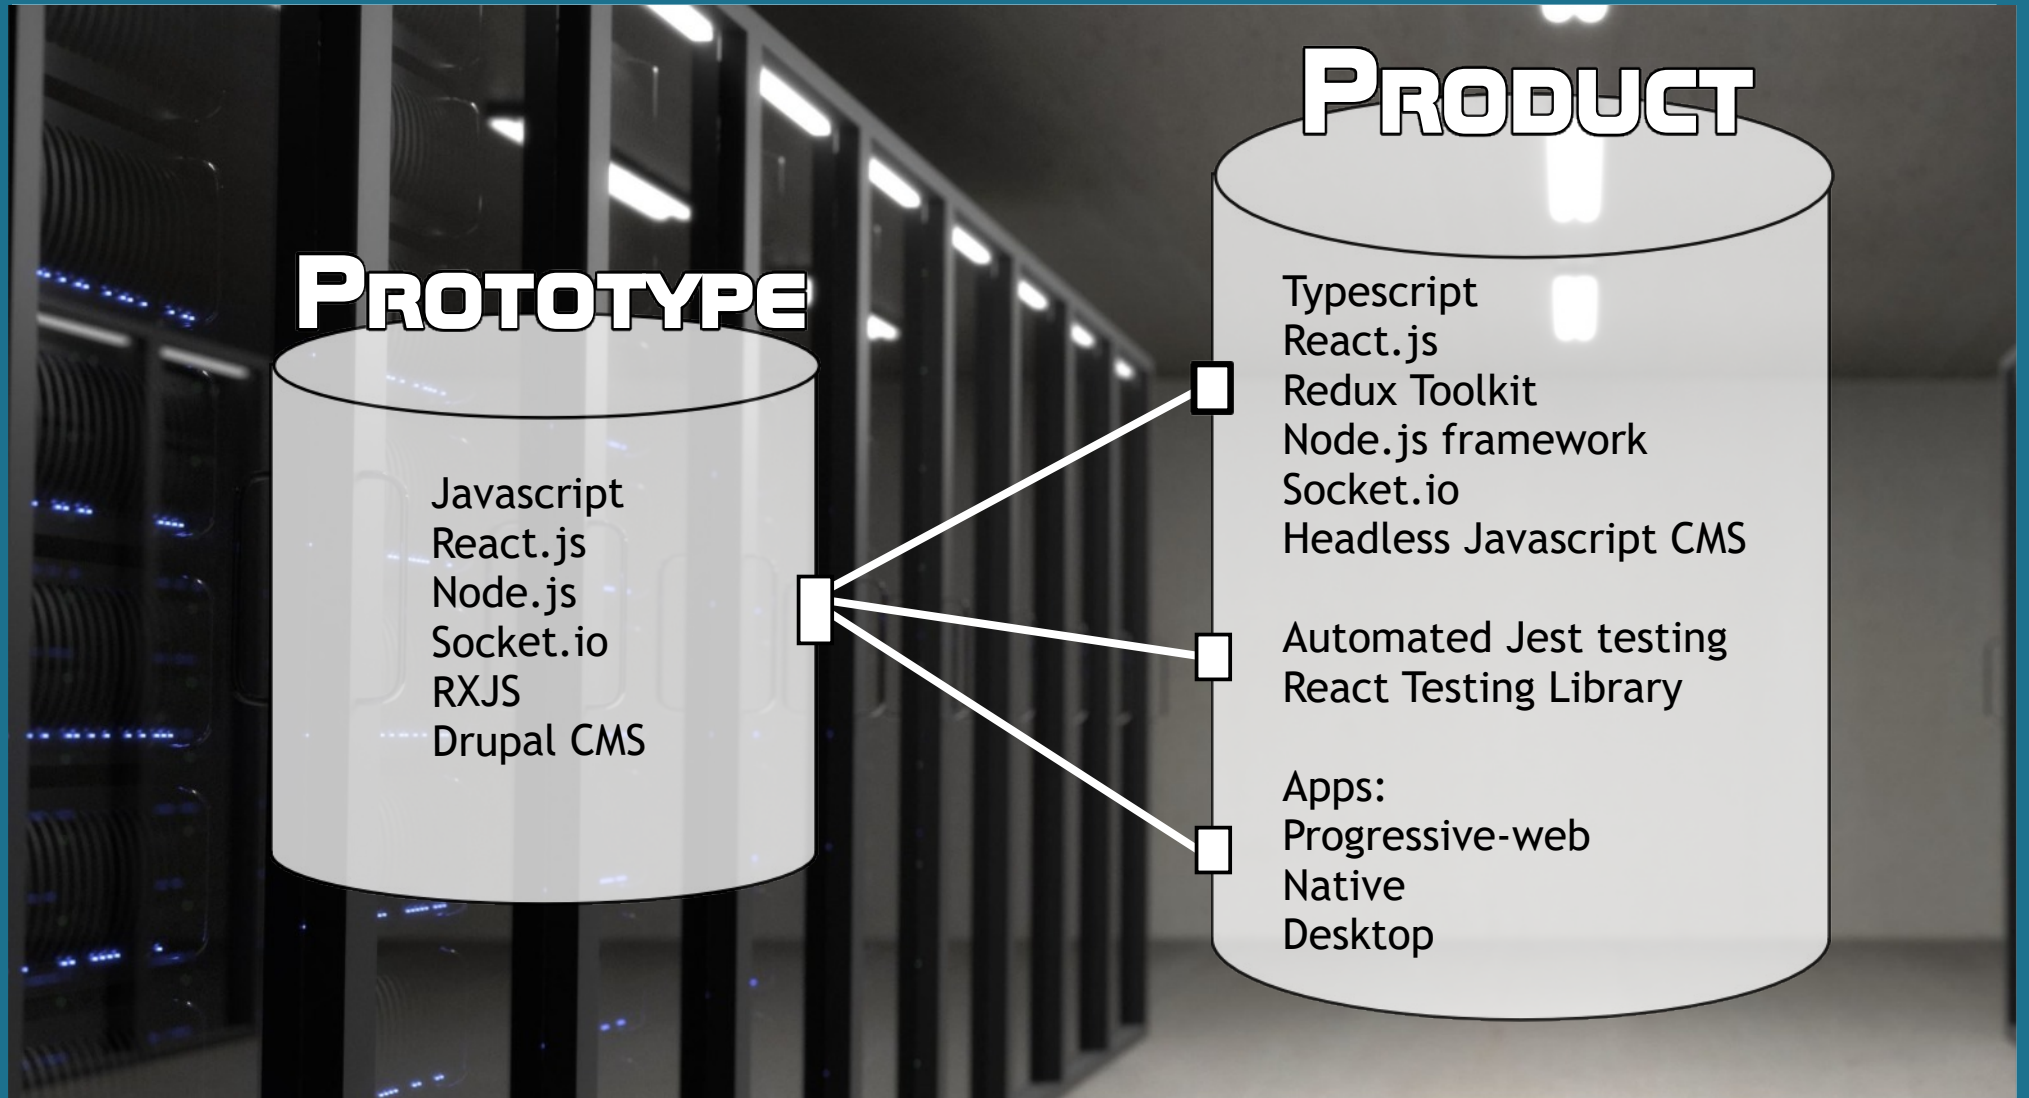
PROTOTYPE

Javascript
React.js
Node.js
Socket.io
RXJS
Drupal CMS

PRODUCT

Typescript
React.js
Redux Toolkit
Node.js framework
Socket.io
Headless Javascript CMS

Automated Jest testing
React Testing Library

Apps:
Progressive-web
Native
Desktop